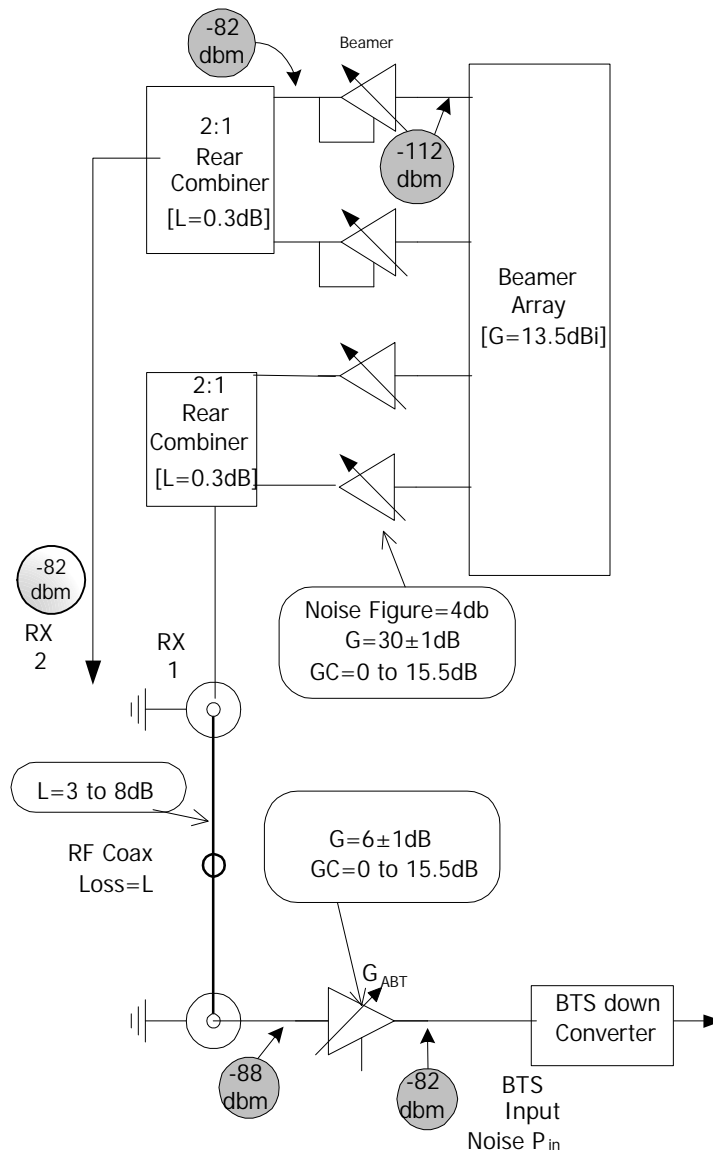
-82
dbm

Beamer

2:1
Rear
Combiner
[L=0.3dB]

-112
dbm

Beamer
Array
[G=13.5dBi]

2:1
Rear
Combiner
[L=0.3dB]

-82
dbm

RX
2

RX
1

Noise Figure=4db
G=30±1dB
GC=0 to 15.5dB

L=3 to 8dB

RF Coax
Loss=L

G=6±1dB
GC=0 to 15.5dB

$G_{ABT}$

BTS down
Converter

-88
dbm

-82
dbm

BTS
Input
Noise $P_{in}$